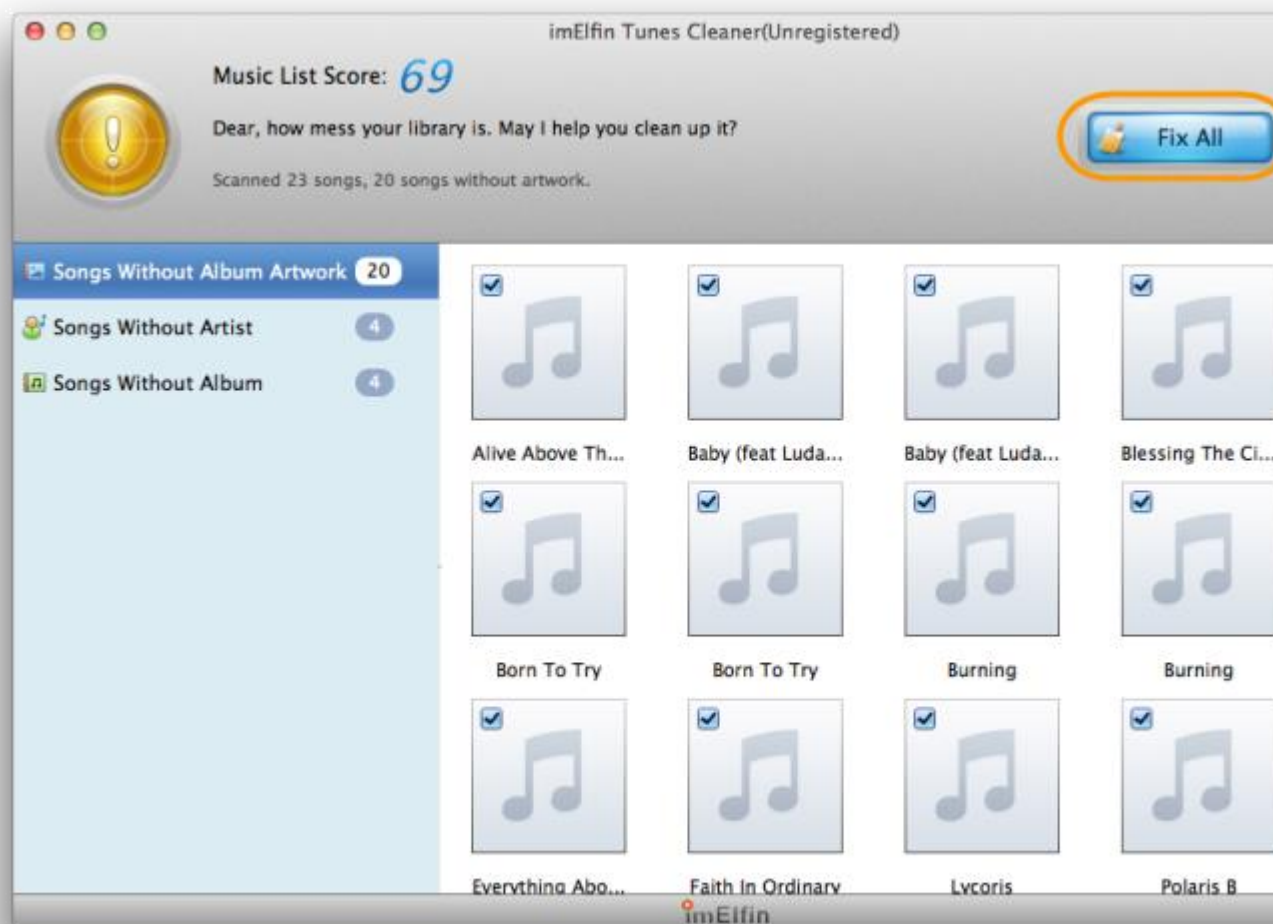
imElfin Tunes Cleaner(Unregistered)

Music List Score: 69

Dear, how mess your library is. May I help you clean up it?

Scanned 23 songs, 20 songs without artwork.

Fix All

Songs Without Album Artwork 20

Songs Without Artist 4

Songs Without Album 4

Alive Above Th...

Baby (feat Luda...

Baby (feat Luda...

Blessing The Ci...

Born To Try

Born To Try

Burning

Burning

Everything Abo...

Faith In Ordinary

Lycoris

Polaris B

imElfin